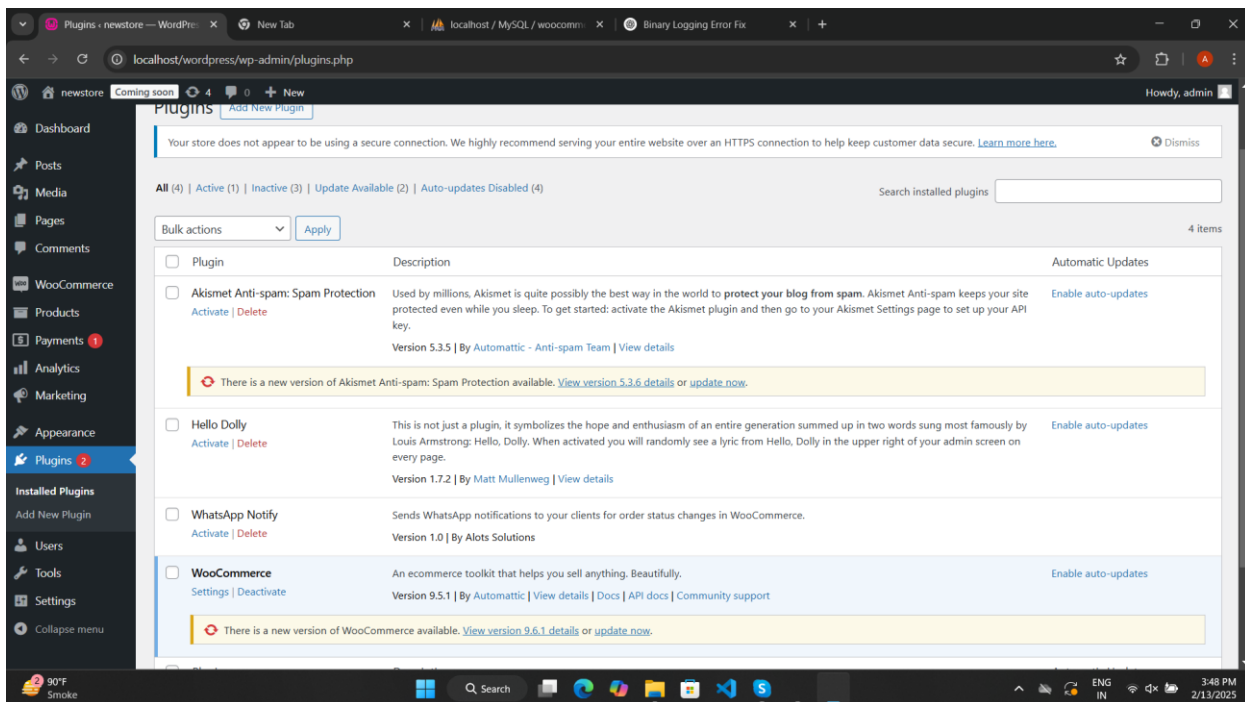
Plugins ‹ newstore — WordPre ×
New Tab ×
localhost / MySQL / woocomm ×
Binary Logging Error Fix ×
+

localhost/wordpress/wp-admin/plugins.php

newstore Coming soon 4 0 + New
Howdy, admin

Dashboard
Posts
Media
Pages
Comments
WooCommerce
Products
Payments 1
Analytics
Marketing
Appearance
Plugins 2
Installed Plugins
Add New Plugin
Users
Tools
Settings
Collapse menu

Plugins Add New Plugin

Your store does not appear to be using a secure connection. We highly recommend serving your entire website over an HTTPS connection to help keep customer data secure. Learn more here.
Dismiss

All (4) | Active (1) | Inactive (3) | Update Available (2) | Auto-updates Disabled (4)

Search installed plugins

Bulk actions Apply

4 items

| | Plugin | Description | Automatic Updates |
|---|---|---|---|
| | Akismet Anti-spam: Spam Protection Activate \| Delete | Used by millions, Akismet is quite possibly the best way in the world to **protect your blog from spam**. Akismet Anti-spam keeps your site protected even while you sleep. To get started: activate the Akismet plugin and then go to your Akismet Settings page to set up your API key. Version 5.3.5 \| By Automattic - Anti-spam Team \| View details | Enable auto-updates |

There is a new version of Akismet Anti-spam: Spam Protection available. View version 5.3.6 details or update now.

| | Plugin | Description | Automatic Updates |
|---|---|---|---|
| | Hello Dolly Activate \| Delete | This is not just a plugin, it symbolizes the hope and enthusiasm of an entire generation summed up in two words sung most famously by Louis Armstrong: Hello, Dolly. When activated you will randomly see a lyric from Hello, Dolly in the upper right of your admin screen on every page. Version 1.7.2 \| By Matt Mullenweg \| View details | Enable auto-updates |
| | WhatsApp Notify Activate \| Delete | Sends WhatsApp notifications to your clients for order status changes in WooCommerce. Version 1.0 \| By Alots Solutions | |
| | WooCommerce Settings \| Deactivate | An ecommerce toolkit that helps you sell anything. Beautifully. Version 9.5.1 \| By Automattic \| View details \| Docs \| API docs \| Community support | Enable auto-updates |

There is a new version of WooCommerce available. View version 9.6.1 details or update now.

2 90°F Smoke
Search
ENG IN
3:48 PM 2/13/2025